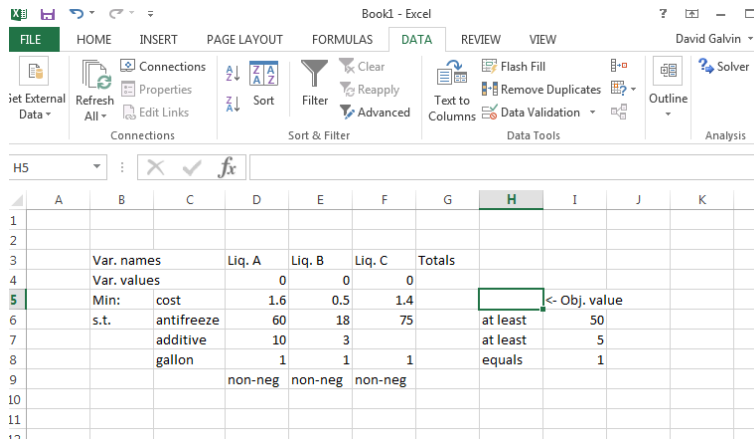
Book1 - Excel

? – David Galvin

FILE HOME INSERT PAGE LAYOUT FORMULAS DATA REVIEW VIEW

Get External Data
Refresh All
Connections
Properties
Edit Links
Connections
Sort
Filter
Clear
Reapply
Advanced
Sort & Filter
Text to Columns
Flash Fill
Remove Duplicates
Data Validation
Data Tools
Outline
Solver
Analysis

H5

| | A | B | C | D | E | F | G | H | I | J | K |
|---|---|---|---|---|---|---|---|---|---|---|---|
| 1 | | | | | | | | | | | |
| 2 | | | | | | | | | | | |
| 3 | | Var. names | | Liq. A | Liq. B | Liq. C | Totals | | | | |
| 4 | | Var. values | | 0 | 0 | 0 | | | | | |
| 5 | | Min: | cost | 1.6 | 0.5 | 1.4 | | | <- Obj. value | | |
| 6 | | s.t. | antifreeze | 60 | 18 | 75 | | at least | 50 | | |
| 7 | | | additive | 10 | 3 | | | at least | 5 | | |
| 8 | | | gallon | 1 | 1 | 1 | | equals | 1 | | |
| 9 | | | | non-neg | non-neg | non-neg | | | | | |
| 10 | | | | | | | | | | | |
| 11 | | | | | | | | | | | |
| 12 | | | | | | | | | | | |